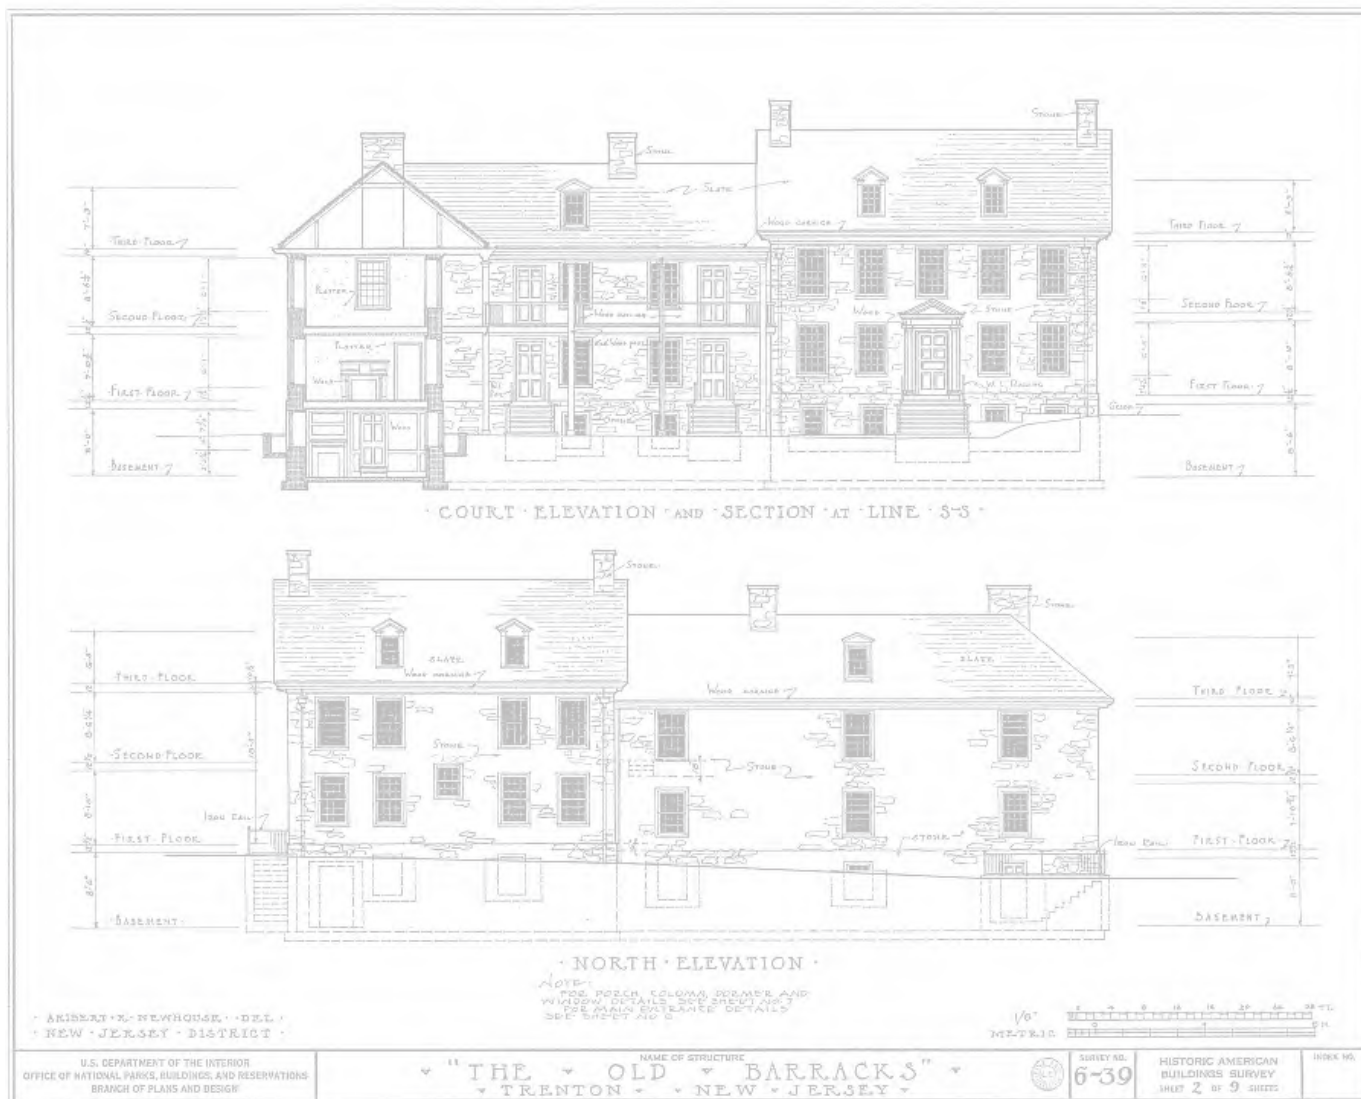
Stone
Stone
Slate
Wood cornice
Third Floor
Second Floor
First Floor
Basement
Plaster
Plaster
Wood
Wood
Wood
Stone
Wood railing
Third Floor
Second Floor
First Floor
Basement
· COURT · ELEVATION · AND · SECTION · AT · LINE · S-S ·

Stone
Stone
Slate
Wood cornice
Slate
Wood cornice
Third Floor
Second Floor
First Floor
Basement
Stone
Stone
Stone
Iron rail
Iron rail
Third Floor
Second Floor
First Floor
Basement
· NORTH · ELEVATION ·

Note:
For porch, column, dormer and window details see sheet no. 7
For main entrance details see sheet no. 8

· ARIBERT · K · NEWHOUSE · DEL ·
· NEW · JERSEY · DISTRICT ·

1/8"
METRIC

U.S. DEPARTMENT OF THE INTERIOR
OFFICE OF NATIONAL PARKS, BUILDINGS, AND RESERVATIONS
BRANCH OF PLANS AND DESIGN

NAME OF STRUCTURE
"THE · OLD · BARRACKS"
· TRENTON · · NEW · JERSEY ·

SURVEY NO.
6-39
HISTORIC AMERICAN BUILDINGS SURVEY
SHEET 2 OF 9 SHEETS
INDEX NO.